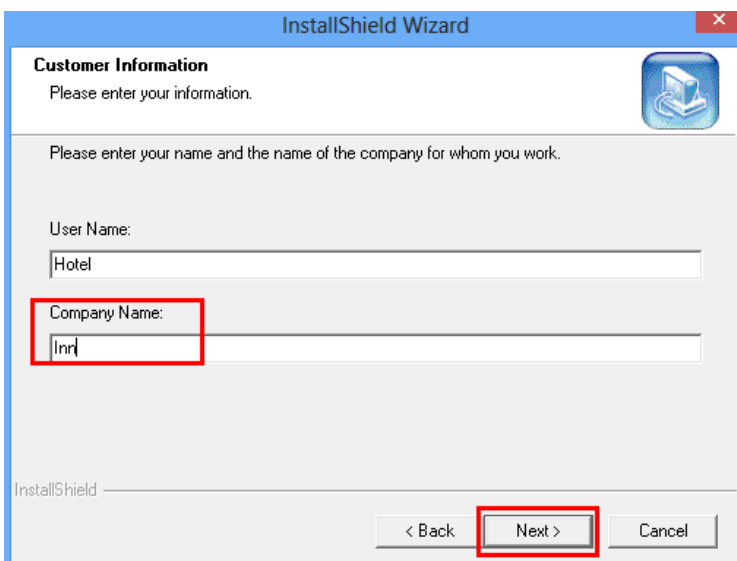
InstallShield Wizard

Customer Information
Please enter your information.

Please enter your name and the name of the company for whom you work.

User Name:
Hotel

Company Name:
Inn

InstallShield

< Back
Next >
Cancel